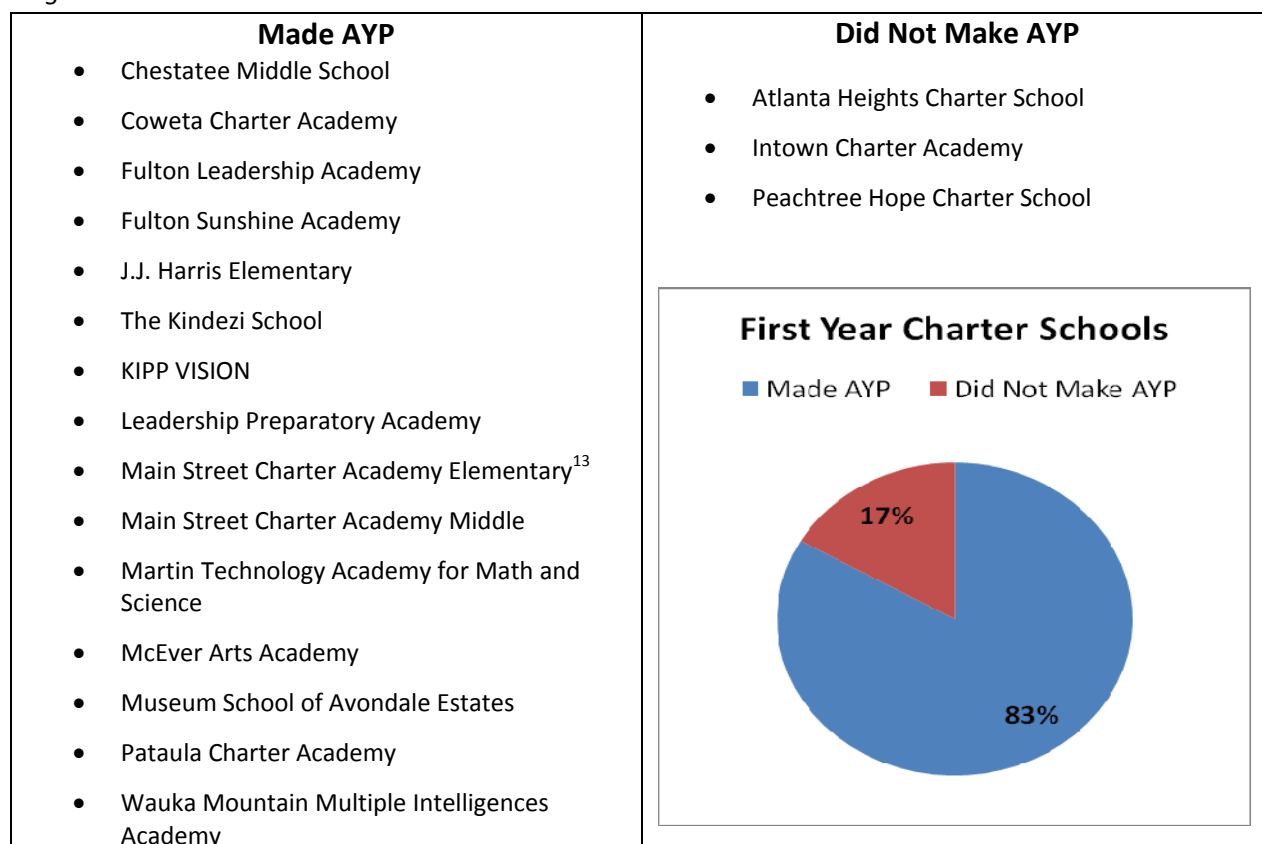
| Made AYP | Did Not Make AYP |
|---|---|
| • Chestatee Middle School<br>• Coweta Charter Academy<br>• Fulton Leadership Academy<br>• Fulton Sunshine Academy<br>• J.J. Harris Elementary<br>• The Kindezi School<br>• KIPP VISION<br>• Leadership Preparatory Academy<br>• Main Street Charter Academy Elementary$^{13}$<br>• Main Street Charter Academy Middle<br>• Martin Technology Academy for Math and Science<br>• McEver Arts Academy<br>• Museum School of Avondale Estates<br>• Pataula Charter Academy<br>• Wauka Mountain Multiple Intelligences Academy | • Atlanta Heights Charter School<br>• Intown Charter Academy<br>• Peachtree Hope Charter School<br><br>First Year Charter Schools<br>Made AYP Did Not Make AYP<br>17%<br>83% |